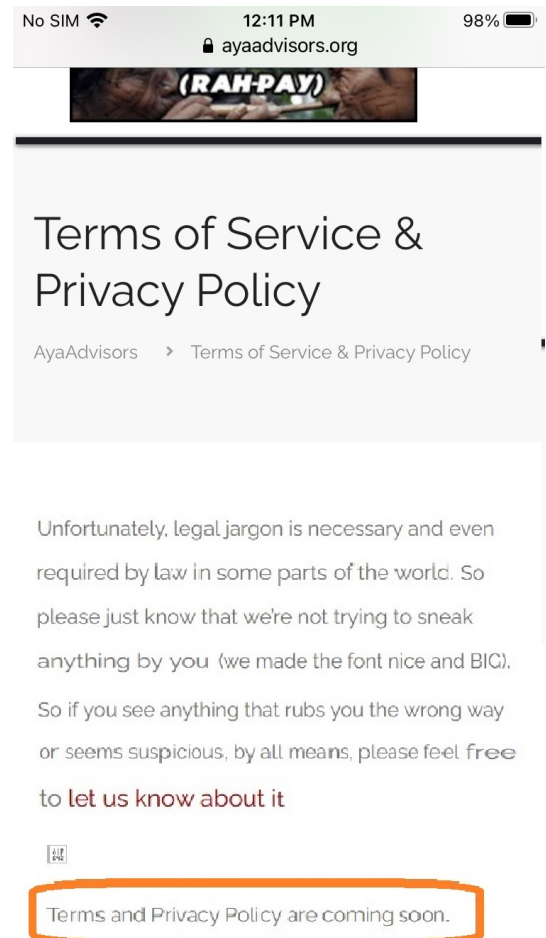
No SIM 12:11 PM 98%
ayaadvisors.org

(RAH-PAY)

Terms of Service & Privacy Policy

AyaAdvisors › Terms of Service & Privacy Policy

Unfortunately, legal jargon is necessary and even required by law in some parts of the world. So please just know that we're not trying to sneak anything by you (we made the font nice and BIG). So if you see anything that rubs you the wrong way or seems suspicious, by all means, please feel free to let us know about it

Terms and Privacy Policy are coming soon.